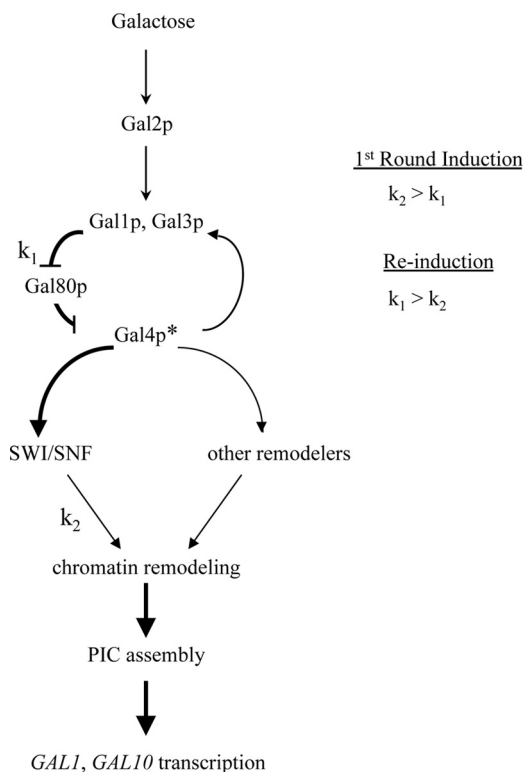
Galactose

Gal2p

Gal1p, Gal3p

$k_1$

Gal80p

Gal4p*

SWI/SNF

other remodelers

$k_2$

chromatin remodeling

PIC assembly

*GAL1*, *GAL10* transcription

1st Round Induction

$k_2 > k_1$

Re-induction

$k_1 > k_2$